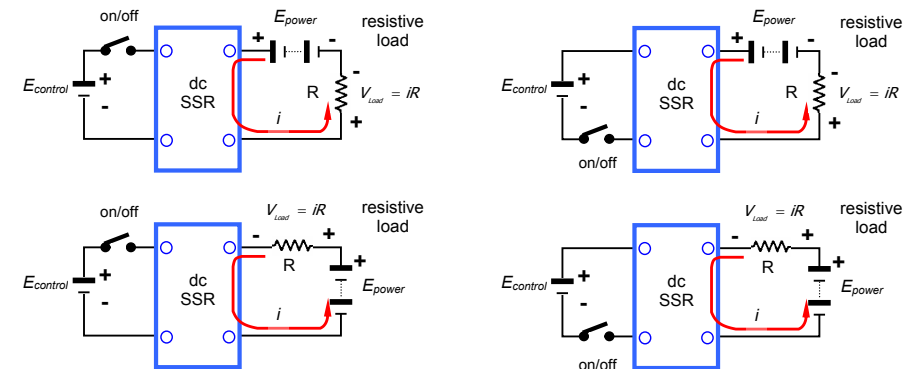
on/off

$E_{power}$

resistive load

+ -

$E_{control}$

+ -

dc SSR

R

$V_{Load} = iR$

- +

$i$

$E_{power}$

resistive load

+ -

$E_{control}$

+ -

dc SSR

R

$V_{Load} = iR$

- +

$i$

on/off

on/off

$V_{Load} = iR$

resistive load

- +

$E_{control}$

+ -

dc SSR

R

+

$E_{power}$

$i$

$V_{Load} = iR$

resistive load

- +

$E_{control}$

+ -

dc SSR

R

+

$E_{power}$

$i$

on/off